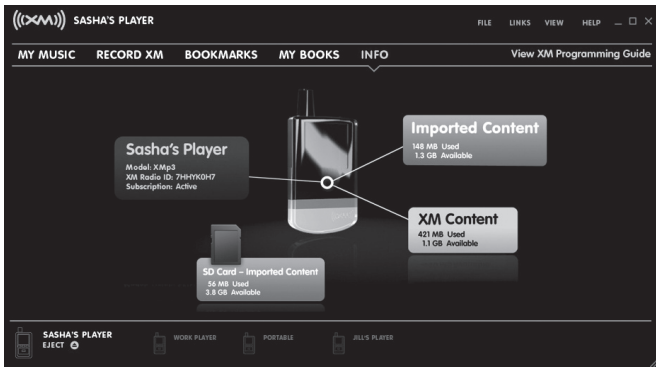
((XM)) SASHA'S PLAYER

FILE LINKS VIEW HELP _ □ ✕

MY MUSIC RECORD XM BOOKMARKS MY BOOKS INFO

View XM Programming Guide

Sasha's Player
Model: XMp3
XM Radio ID: 7HHYK0H7
Subscription: Active

Imported Content
148 MB Used
1.3 GB Available

XM Content
421 MB Used
1.1 GB Available

SD Card – Imported Content
56 MB Used
3.8 GB Available

SASHA'S PLAYER
EJECT

WORK PLAYER

PORTABLE

JILL'S PLAYER